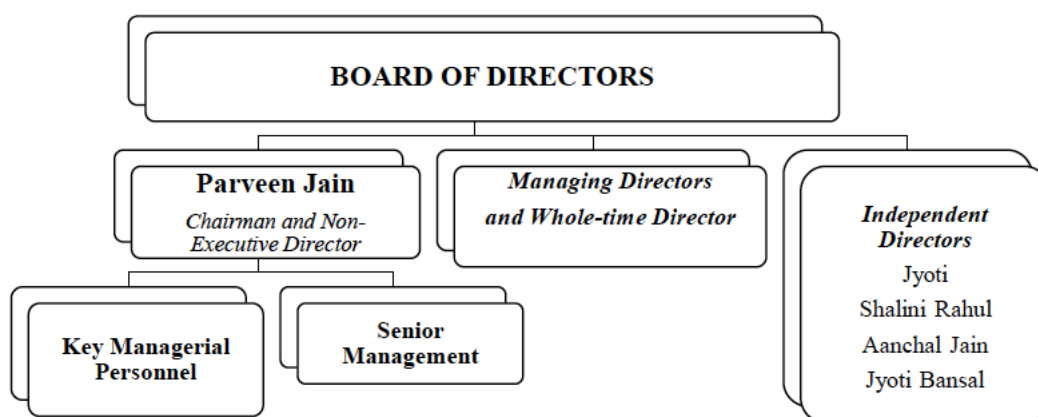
BOARD OF DIRECTORS

Parveen Jain
Chairman and Non-Executive Director

Managing Directors and Whole-time Director

Independent Directors
Jyoti
Shalini Rahul
Aanchal Jain
Jyoti Bansal

Key Managerial Personnel

Senior Management